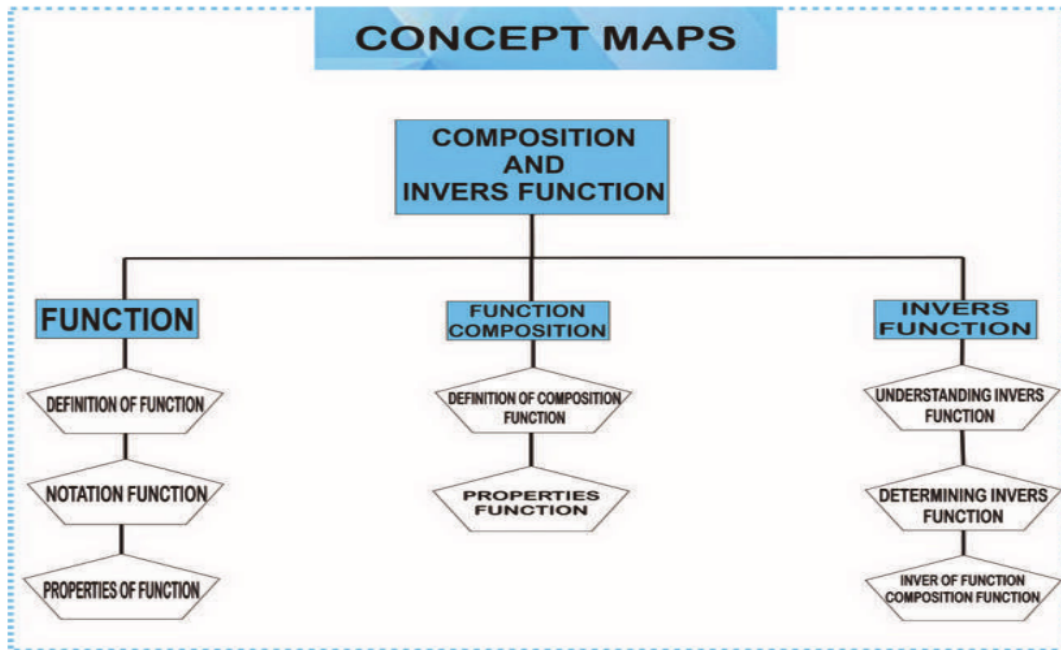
CONCEPT MAPS

COMPOSITION AND INVERS FUNCTION

FUNCTION

DEFINITION OF FUNCTION

NOTATION FUNCTION

PROPERTIES OF FUNCTION

FUNCTION COMPOSITION

DEFINITION OF COMPOSITION FUNCTION

PROPERTIES FUNCTION

INVERS FUNCTION

UNDERSTANDING INVERS FUNCTION

DETERMINING INVERS FUNCTION

INVER OF FUNCTION COMPOSITION FUNCTION